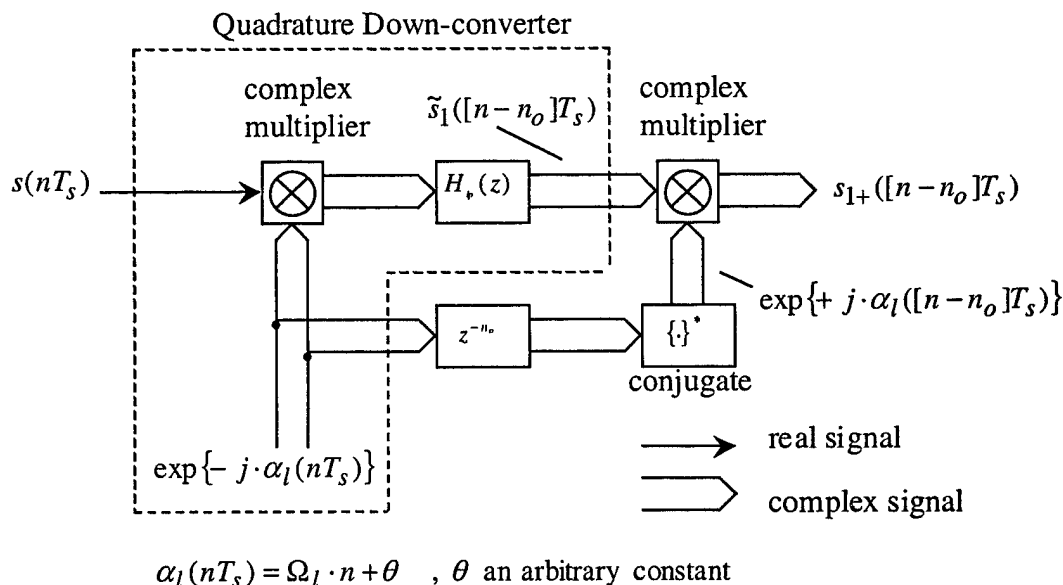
Quadrature Down-converter

complex multiplier

$\tilde{s}_1([n-n_o]T_s)$

complex multiplier

$s(nT_s)$

$H_+(z)$

$s_{1+}([n-n_o]T_s)$

$\exp\{+j\cdot\alpha_l([n-n_o]T_s)\}$

$z^{-n_o}$

$\{\cdot\}^*$

conjugate

$\exp\{-j\cdot\alpha_l(nT_s)\}$

real signal

complex signal

$\alpha_l(nT_s)=\Omega_l\cdot n+\theta$ , $\theta$ an arbitrary constant